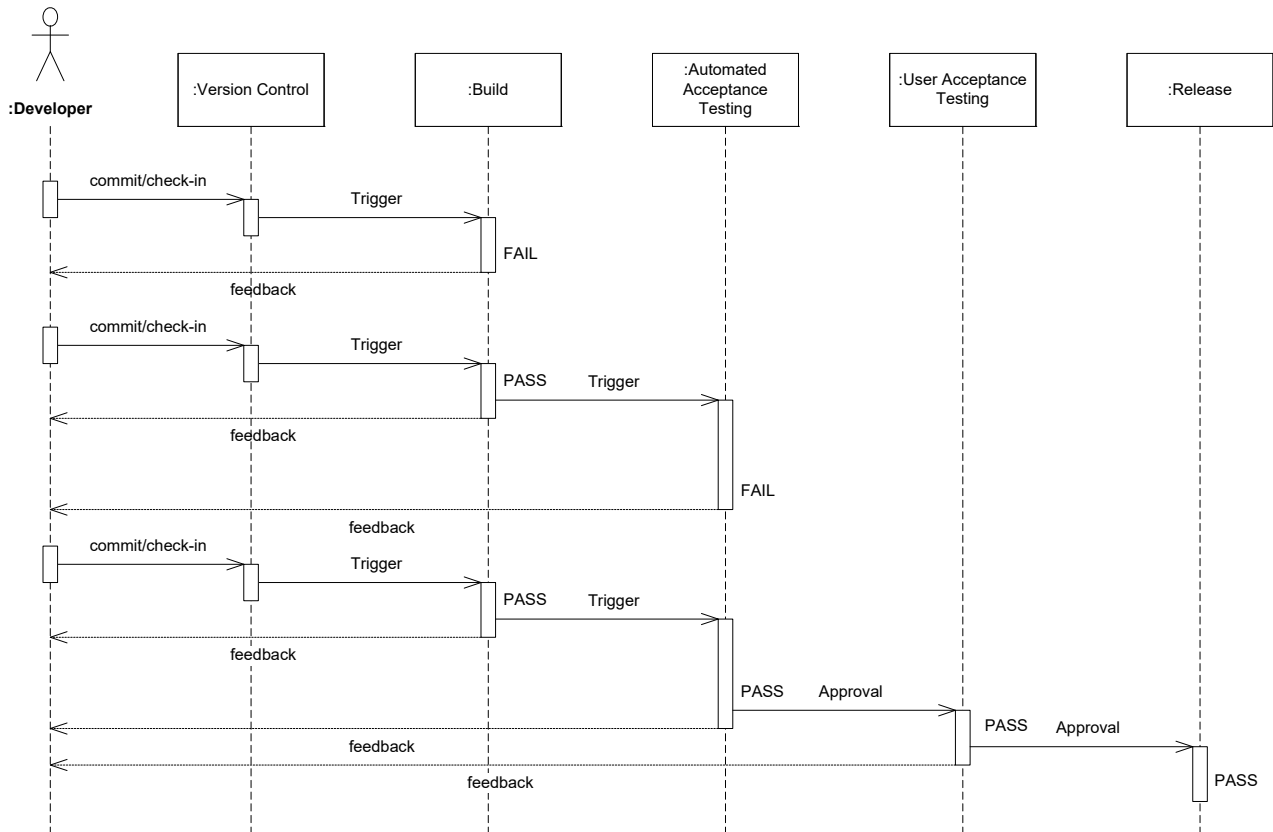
:Developer

:Version Control

:Build

:Automated Acceptance Testing

:User Acceptance Testing

:Release

commit/check-in

Trigger

FAIL

feedback

commit/check-in

Trigger

PASS

Trigger

feedback

FAIL

feedback

commit/check-in

Trigger

PASS

Trigger

feedback

PASS

Approval

PASS

Approval

feedback

feedback

PASS